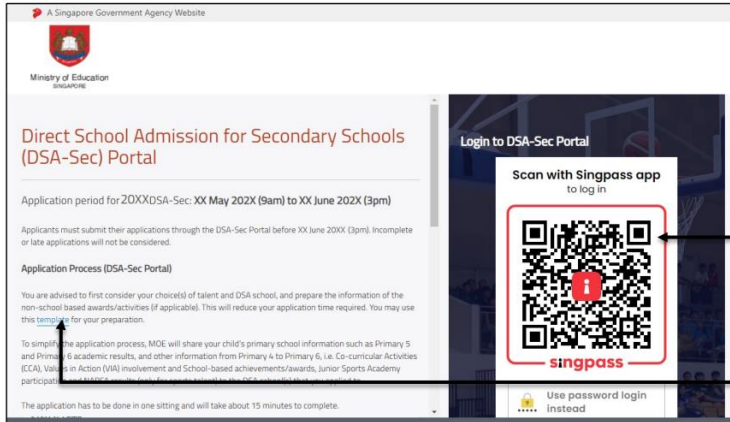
A Singapore Government Agency Website

Ministry of Education
SINGAPORE

Direct School Admission for Secondary Schools (DSA-Sec) Portal

Application period for 20XXDSA-Sec: XX May 202X (9am) to XX June 202X (3pm)

Applicants must submit their applications through the DSA-Sec Portal before XX June 20XX (3pm). Incomplete or late applications will not be considered.

Application Process (DSA-Sec Portal)

You are advised to first consider your choice(s) of talent and DSA school, and prepare the information of the non-school based awards/activities (if applicable). This will reduce your application time required. You may use this template for your preparation.

To simplify the application process, MOE will share your child's primary school information such as Primary 5 and Primary 6 academic results, and other information from Primary 4 to Primary 6, i.e. Co-curricular Activities (CCA), Values in Action (VIA) involvement and School-based achievements/awards, Junior Sports Academy participation and NAPFA results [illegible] to the DSA school(s) that you applied to.

The application has to be done in one sitting and will take about 15 minutes to complete.

Login to DSA-Sec Portal

Scan with Singpass app
to log in

singpass

Use password login instead